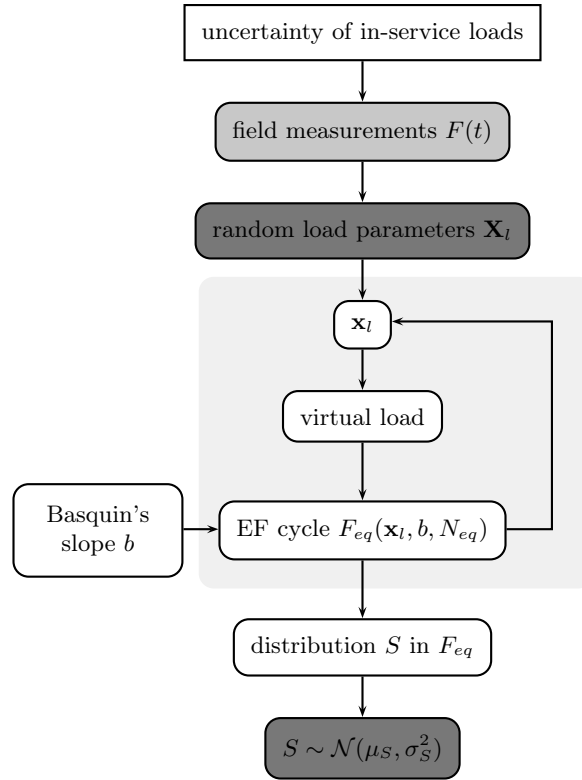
uncertainty of in-service loads

field measurements $F(t)$

random load parameters $\mathbf{X}_l$

$\mathbf{x}_l$

virtual load

Basquin's slope $b$

EF cycle $F_{eq}(\mathbf{x}_l, b, N_{eq})$

distribution $S$ in $F_{eq}$

$S \sim \mathcal{N}(\mu_S, \sigma_S^2)$